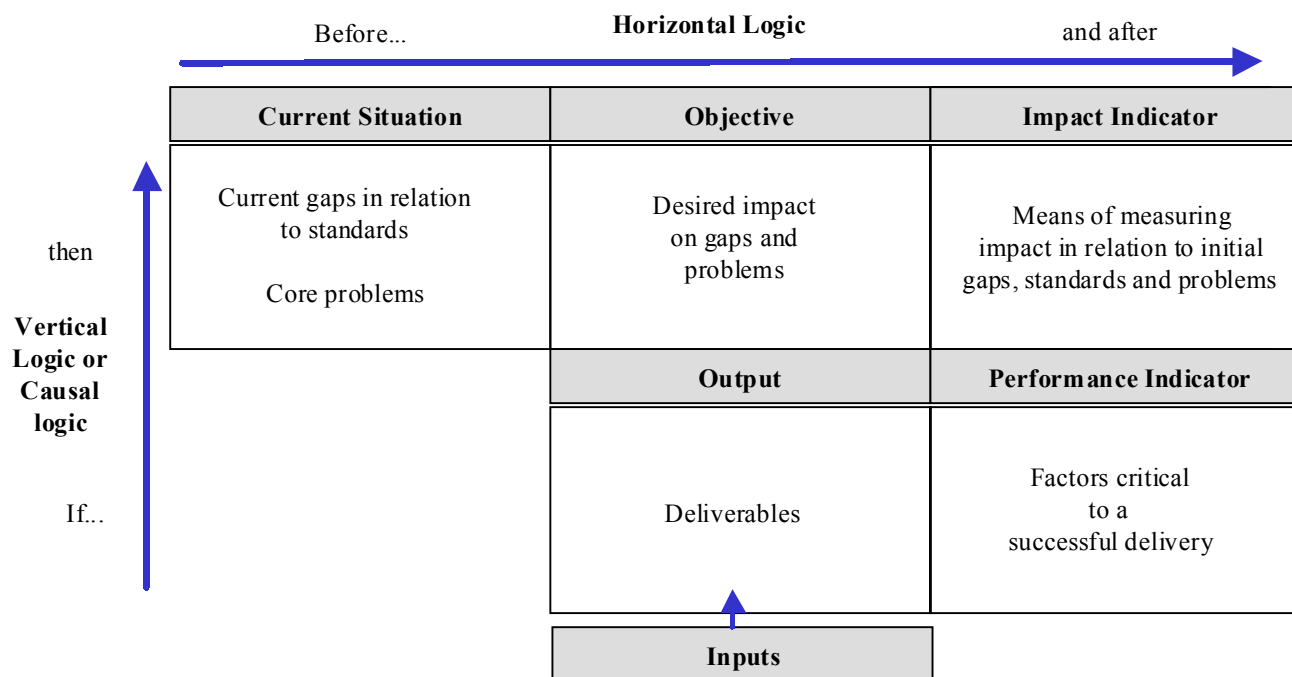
Before...

Horizontal Logic

and after

| Current Situation | Objective | Impact Indicator |
|---|---|---|
| Current gaps in relation to standards<br><br>Core problems | Desired impact on gaps and problems | Means of measuring impact in relation to initial gaps, standards and problems |
| | Output | Performance Indicator |
| | Deliverables | Factors critical to a successful delivery |
| | Inputs | |

then

Vertical Logic or Causal logic

If...